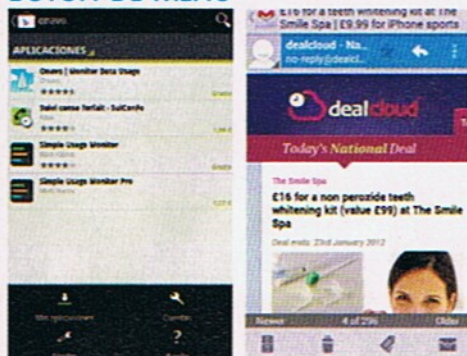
£16 for a teeth whitening kit at The Smile Spa | £9.99 for iPhone sports

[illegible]

APLICACIONES

Onavo | Monitor Data Usage

Onavo

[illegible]

Gratis

Seleccionar la tarifa - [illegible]

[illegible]

Simple Usage Monitor

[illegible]

Simple Usage Monitor Pro

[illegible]

Mis aplicaciones

Cuenta

?

dealcloud - Na...

no-reply@dealcl...

dealcloud

Today's National Deal

The Smile Spa

£16 for a non peroxide teeth whitening kit (value £99) at The Smile Spa

Deal ends: 23rd January 2012

Newer

4 of 296

Older